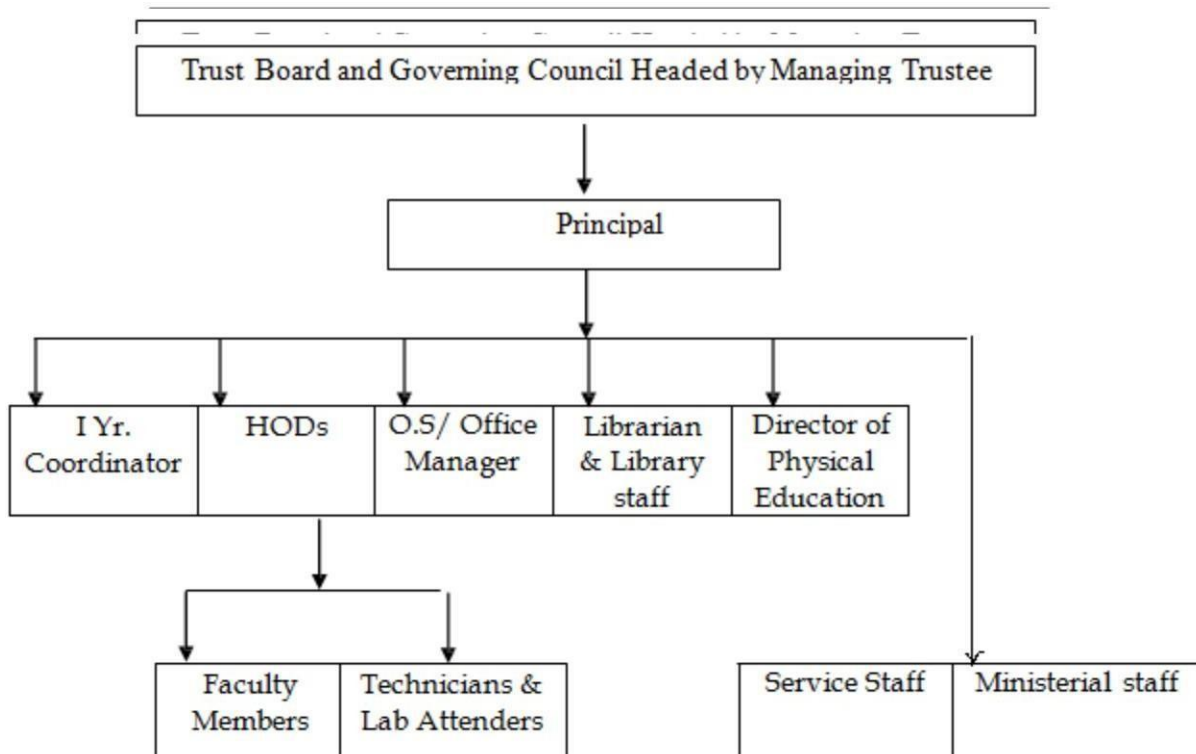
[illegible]

Trust Board and Governing Council Headed by Managing Trustee

Principal

I Yr. Coordinator

HODs

O.S/ Office Manager

Librarian & Library staff

Director of Physical Education

Faculty Members

Technicians & Lab Attenders

Service Staff

Ministerial staff